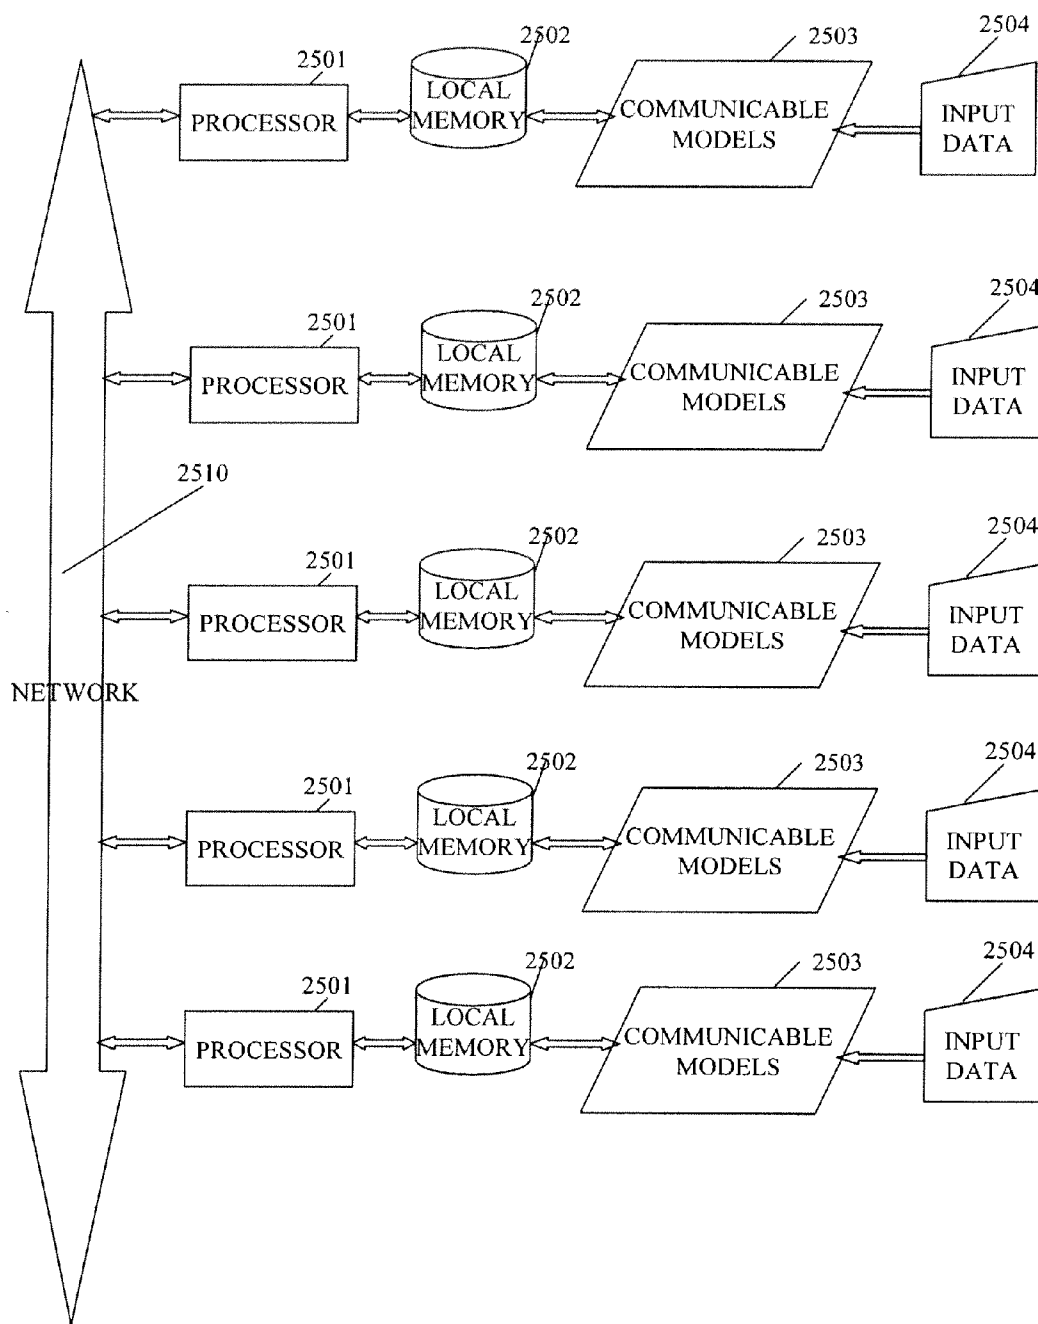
2501
PROCESSOR
2502
LOCAL MEMORY
2503
COMMUNICABLE MODELS
2504
INPUT DATA

2501
PROCESSOR
2502
LOCAL MEMORY
2503
COMMUNICABLE MODELS
2504
INPUT DATA

2510

2501
PROCESSOR
2502
LOCAL MEMORY
2503
COMMUNICABLE MODELS
2504
INPUT DATA

NETWORK

2501
PROCESSOR
2502
LOCAL MEMORY
2503
COMMUNICABLE MODELS
2504
INPUT DATA

2501
PROCESSOR
2502
LOCAL MEMORY
2503
COMMUNICABLE MODELS
2504
INPUT DATA